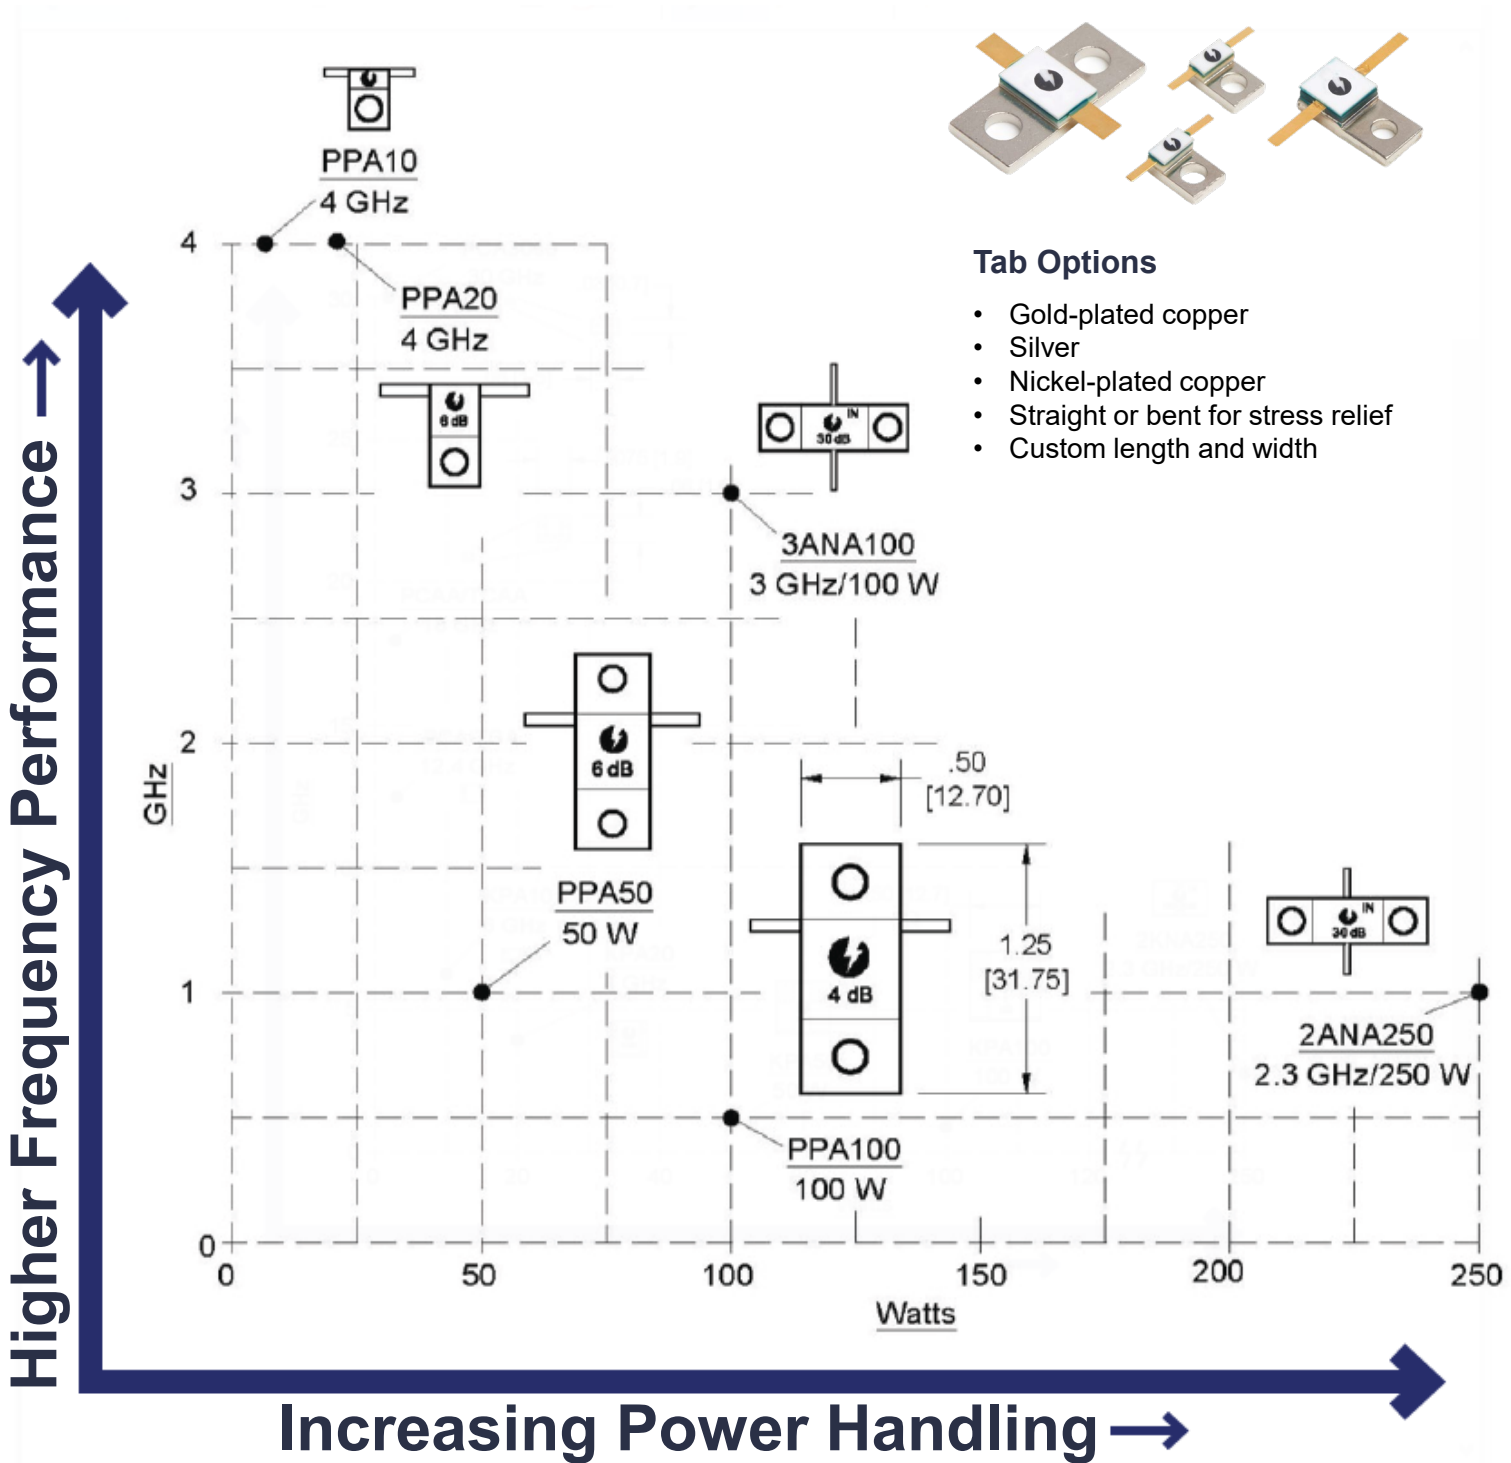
PPA10
4 GHz

PPA20
4 GHz

6 dB

30 dB

Tab Options

- Gold-plated copper
- Silver
- Nickel-plated copper
- Straight or bent for stress relief
- Custom length and width

3ANA100
3 GHz/100 W

6 dB

PPA50
50 W

.50
[12.70]

4 dB

1.25
[31.75]

30 dB

2ANA250
2.3 GHz/250 W

PPA100
100 W

GHz

4
3
2
1
0

0
50
100
150
200
250

Watts

Higher Frequency Performance →

Increasing Power Handling →